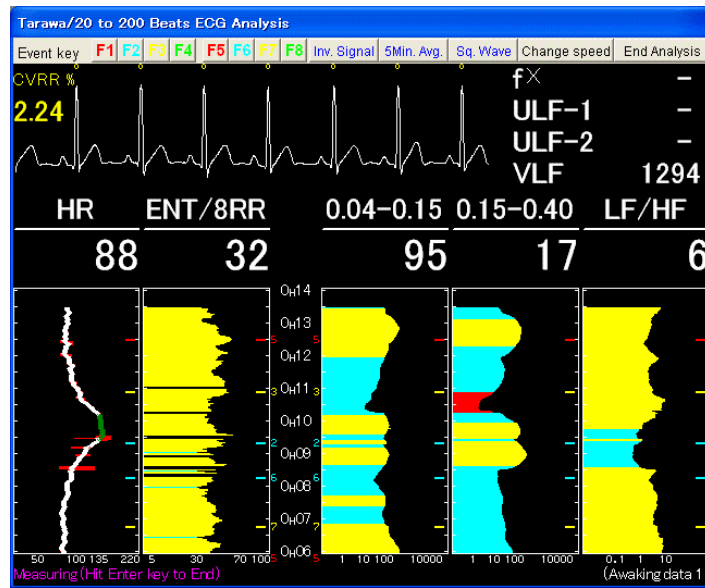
Tarawa/20 to 200 Beats ECG Analysis

Event key F1 F2 F3 F4 F5 F6 F7 F8 Inv. Signal 5Min. Avg. Sq. Wave Change speed End Analysis

CVRR %
2.24

f$^{\times}$ -
ULF-1 -
ULF-2 -
VLF 1294

| HR | ENT/8RR | 0.04-0.15 | 0.15-0.40 | LF/HF |
|---|---|---|---|---|
| 88 | 32 | 95 | 17 | 6 |

0H14
0H13
0H12
0H11
0H10
0H09
0H08
0H07
0H06

5 3 2 6 7 5

5 3 2 6 7 5

50 100 135 220
5 30 70 100
1 10 100 10000
1 10 100 10000
0.1 1 10

Measuring (Hit Enter key to End)
(Awaking data 1